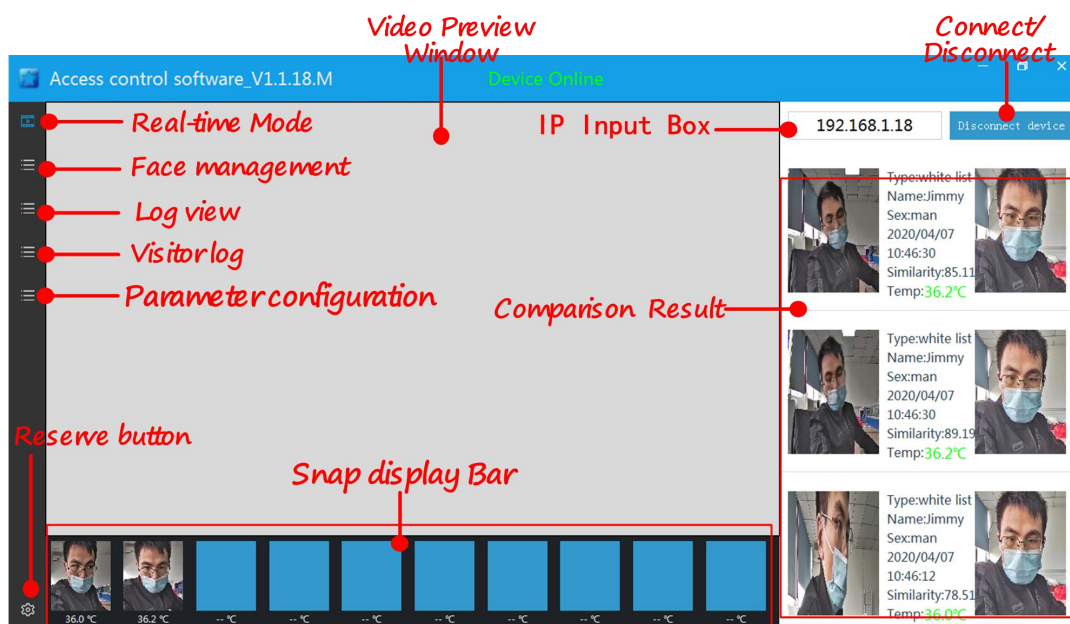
Video Preview Window

Connect/ Disconnect

Access control software_V1.1.18.M

Device Online

Real-time Mode

Face management

Log view

Visitorlog

Parameter configuration

IP Input Box

192.168.1.18

Disconnect device

Type:white list
Name:Jimmy
Sex:man
2020/04/07
10:46:30
Similarity:85.11
Temp:36.2℃

Comparison Result

Type:white list
Name:Jimmy
Sex:man
2020/04/07
10:46:30
Similarity:89.19
Temp:36.2℃

Type:white list
Name:Jimmy
Sex:man
2020/04/07
10:46:12
Similarity:78.51
Temp:36.0℃

Reserve button

Snap display Bar

36.0 ℃ 36.2 ℃ -- ℃ -- ℃ -- ℃ -- ℃ -- ℃ -- ℃ -- ℃ -- ℃